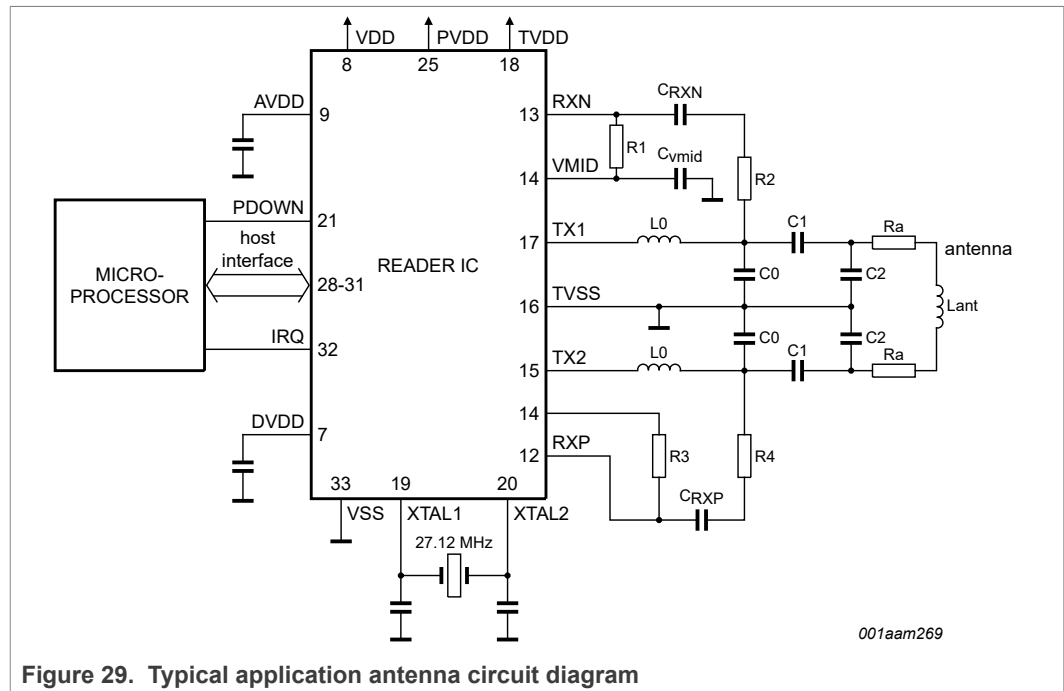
VDD PVDD TVDD
8 25 18

AVDD 9

RXN 13
$C_{RXN}$
R1
$C_{vmid}$
VMID 14
R2

PDOWN 21

TX1 17
L0
C1
Ra
antenna

host interface

MICRO-PROCESSOR

28-31

READER IC

C0
C2

TVSS 16

Lant

IRQ 32

C0
C2

TX2 15
L0
C1
Ra

14

DVDD 7

RXP 12

R3
R4

$C_{RXP}$

33 19 20
VSS XTAL1 XTAL2

27.12 MHz

001aam269

Figure 29. Typical application antenna circuit diagram